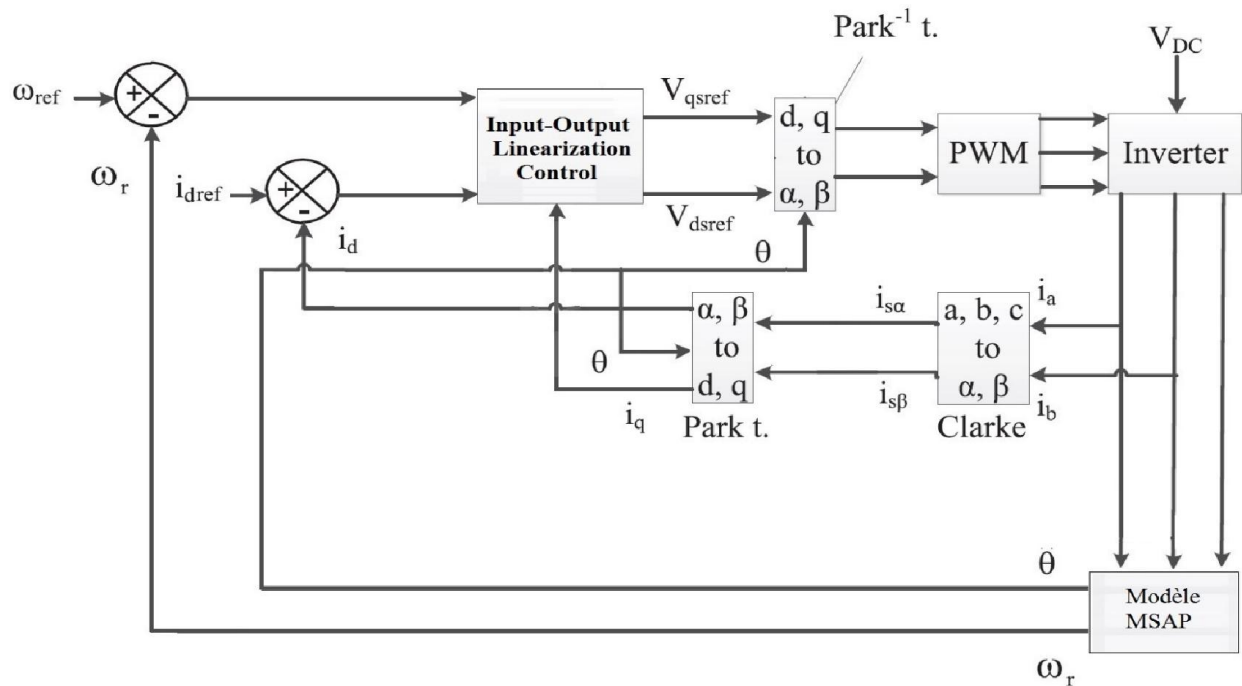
Park$^{-1}$ t.

$V_{DC}$

$\omega_{ref}$

+

-

$\omega_r$

$i_{dref}$

+

-

$i_d$

Input-Output Linearization Control

$V_{qsref}$

$V_{dsref}$

d, q
to
α, β

PWM

Inverter

θ

$i_{s\alpha}$

$i_a$

α, β
to
d, q

a, b, c
to
α, β

θ

$i_{s\beta}$

$i_b$

$i_q$

Park t.

Clarke

θ

Modèle MSAP

$\omega_r$